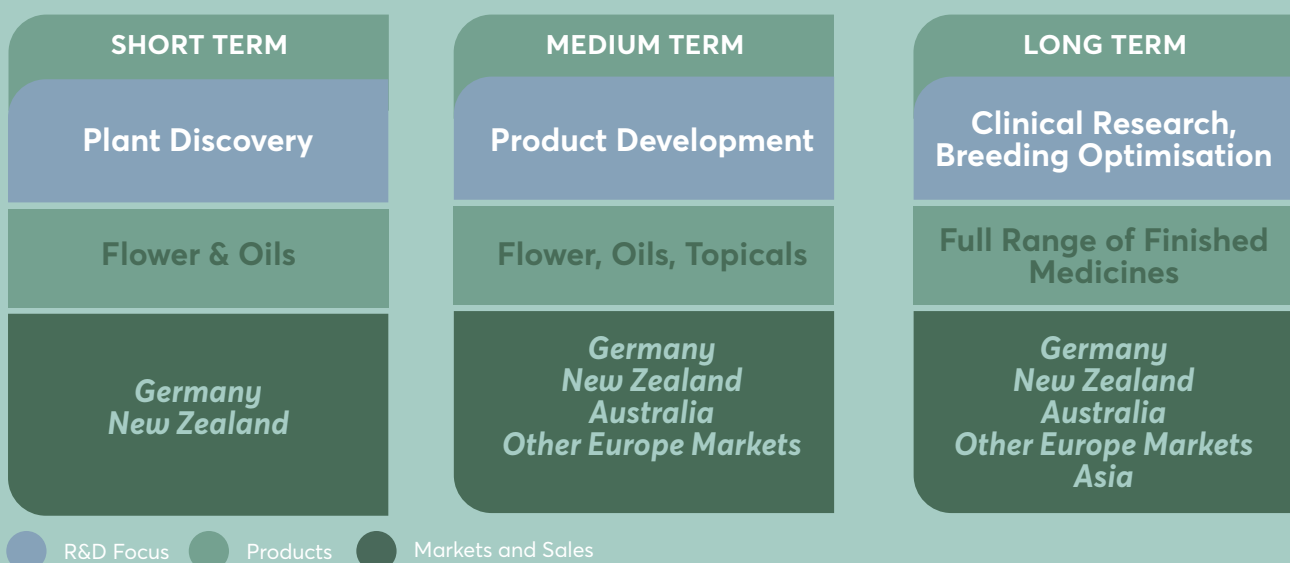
SHORT TERM

Plant Discovery

Flower & Oils

Germany
New Zealand

MEDIUM TERM

Product Development

Flower, Oils, Topicals

Germany
New Zealand
Australia
Other Europe Markets

LONG TERM

Clinical Research, Breeding Optimisation

Full Range of Finished Medicines

Germany
New Zealand
Australia
Other Europe Markets
Asia

R&D Focus Products Markets and Sales